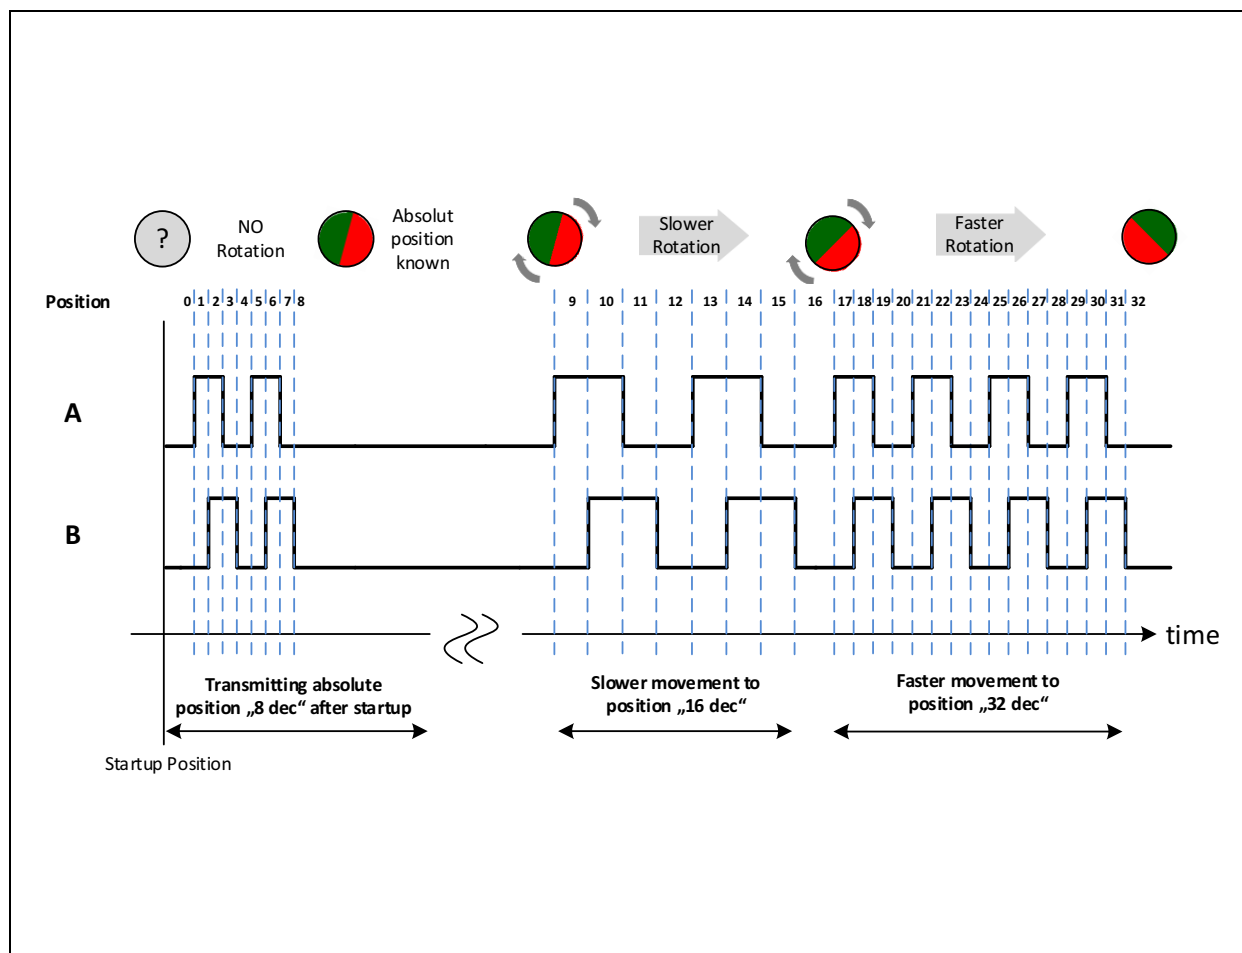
?

NO Rotation

Absolut position known

Slower Rotation

Faster Rotation

Position 0 1 2 3 4 5 6 7 8 9 10 11 12 13 14 15 16 17 18 19 20 21 22 23 24 25 26 27 28 29 30 31 32

A

B

time

Transmitting absolute position „8 dec“ after startup

Slower movement to position „16 dec“

Faster movement to position „32 dec“

Startup Position